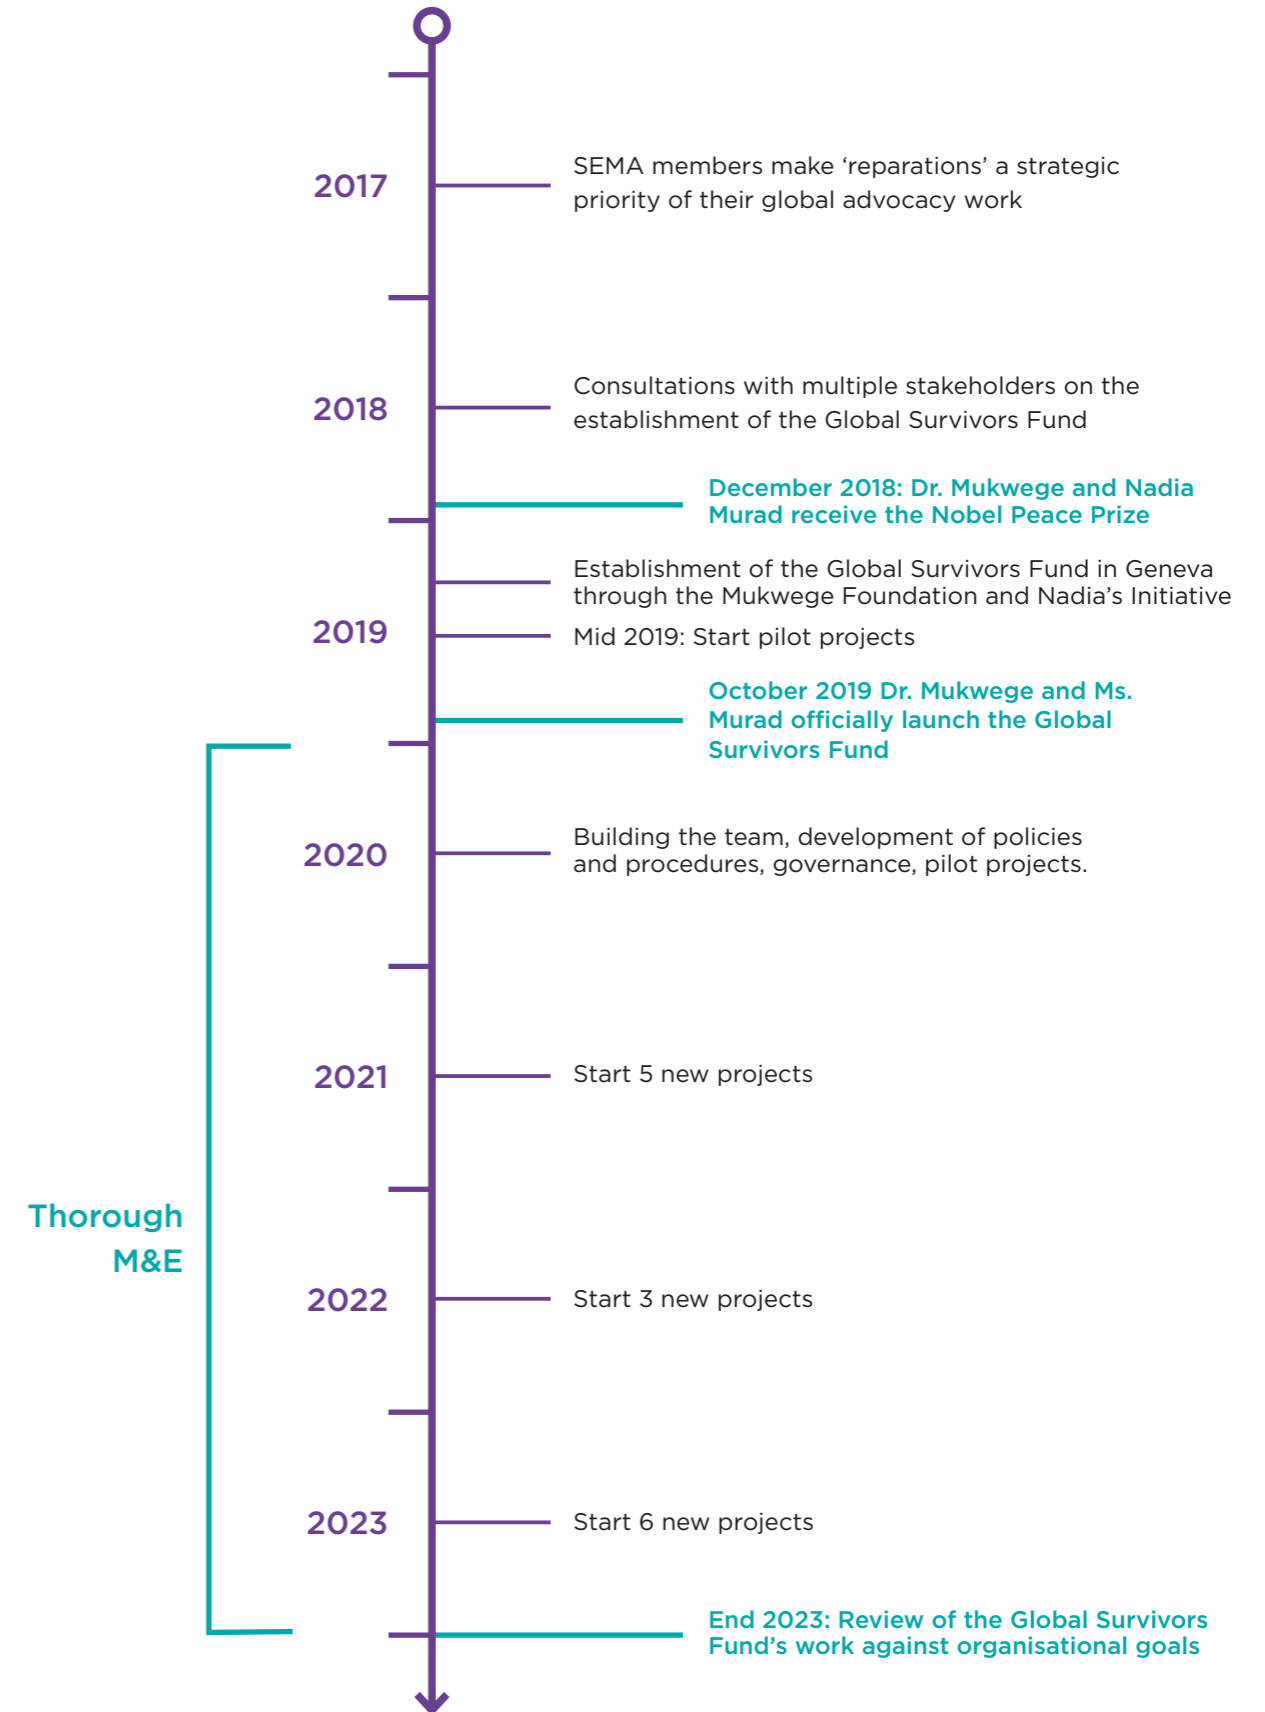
2017

SEMA members make ‘reparations’ a strategic priority of their global advocacy work

2018

Consultations with multiple stakeholders on the establishment of the Global Survivors Fund

December 2018: Dr. Mukwege and Nadia Murad receive the Nobel Peace Prize

Establishment of the Global Survivors Fund in Geneva through the Mukwege Foundation and Nadia’s Initiative

2019

Mid 2019: Start pilot projects

October 2019 Dr. Mukwege and Ms. Murad officially launch the Global Survivors Fund

2020

Building the team, development of policies and procedures, governance, pilot projects.

2021

Start 5 new projects

Thorough M&E

2022

Start 3 new projects

2023

Start 6 new projects

End 2023: Review of the Global Survivors Fund’s work against organisational goals